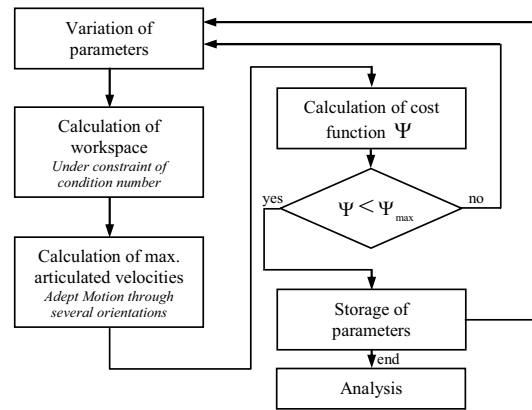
Variation of parameters

Calculation of workspace
*Under constraint of condition number*

Calculation of max. articulated velocities
*Adept Motion through several orientations*

Calculation of cost function $\Psi$

yes

$\Psi < \Psi_{max}$

no

Storage of parameters

end

Analysis